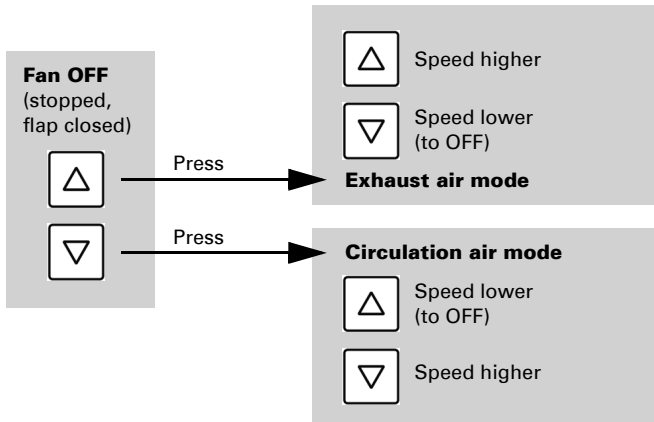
Fan OFF
(stopped, flap closed)

$\triangle$

$\triangledown$

Press

Press

$\triangle$ Speed higher

$\triangledown$ Speed lower (to OFF)

Exhaust air mode

Circulation air mode

$\triangle$ Speed lower (to OFF)

$\triangledown$ Speed higher